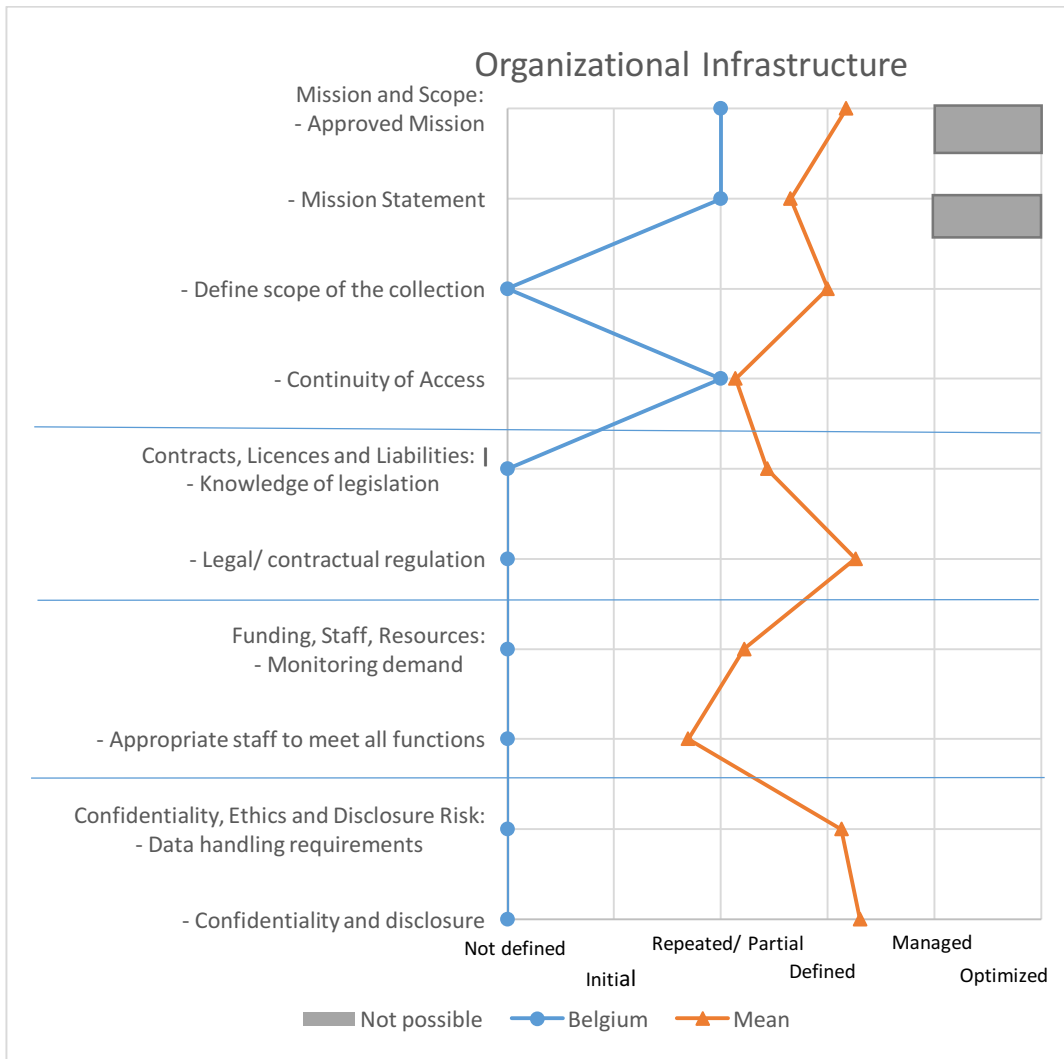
Organizational Infrastructure

Mission and Scope:
- Approved Mission

- Mission Statement

- Define scope of the collection

- Continuity of Access

Contracts, Licences and Liabilities:
- Knowledge of legislation

- Legal/ contractual regulation

Funding, Staff, Resources:
- Monitoring demand

- Appropriate staff to meet all functions

Confidentiality, Ethics and Disclosure Risk:
- Data handling requirements

- Confidentiality and disclosure

Not defined
Initial
Repeated/ Partial
Defined
Managed
Optimized

Not possible
Belgium
Mean